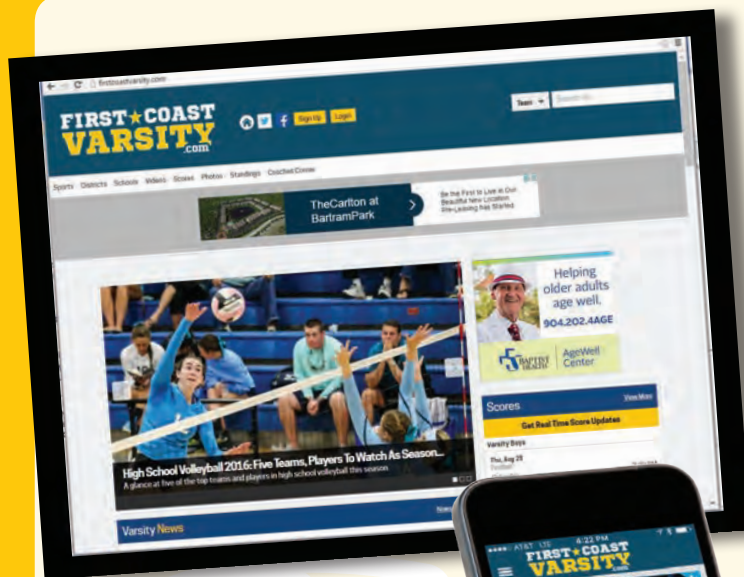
firstcoastvarsity.com

FIRST★COAST VARSITY .com

Sign Up Login

Team Search

Sports Districts Schools Video Scores Photos Standings Coaches Corner

TheCarlton at BartramPark

Be the First to Live in Our Beautiful New Location. Pre-Leasing Has Started.

Helping older adults age well.
904.202.4AGE

BAPTIST HEALTH AgeWell Center

Scores
View More
Get Real Time Score Updates
Varsity Boys
Thu, Aug 25
Football

High School Volleyball 2016: Five Teams, Players To Watch As Season...
A glance at five of the top teams and players in high school volleyball this season

Varsity News

AT&T LTE 4:22 PM

FIRST★COAST VARSITY .com